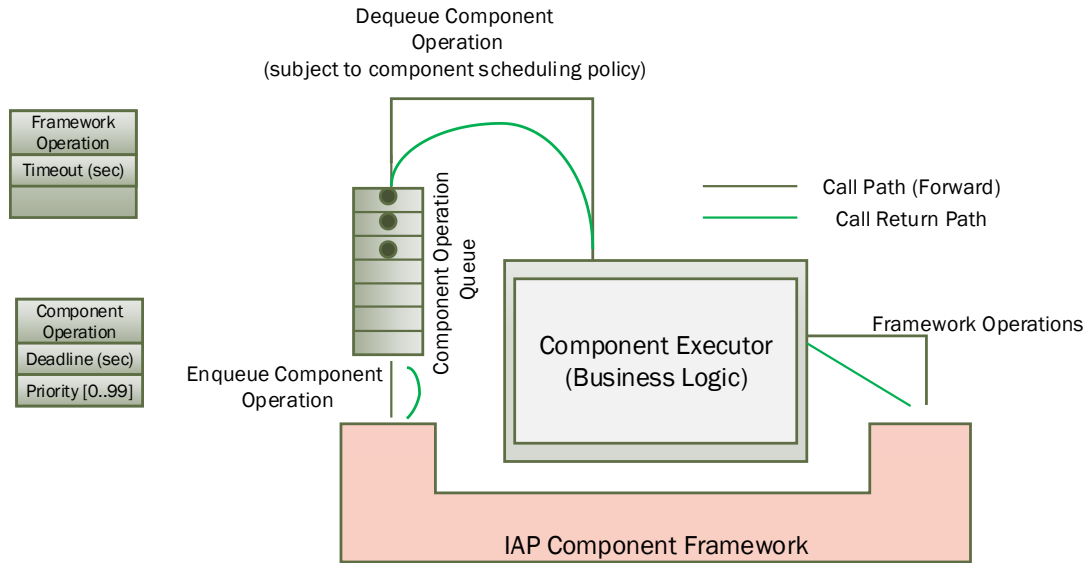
Dequeue Component Operation (subject to component scheduling policy)

Framework Operation
Timeout (sec)

Component Operation Queue

Call Path (Forward)
Call Return Path

Component Operation
Deadline (sec)
Priority [0..99]

Component Executor (Business Logic)

Framework Operations

Enqueue Component Operation

IAP Component Framework